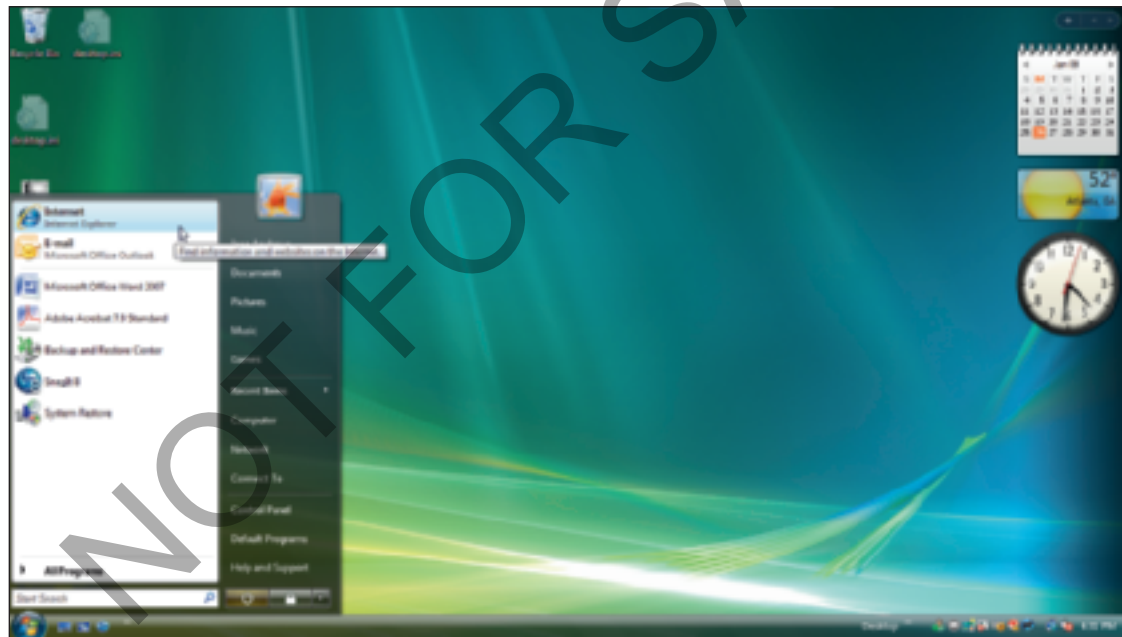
NOT FOR SALE

Recycle Bin
desktop.ini
desktop.ini

Internet
Internet Explorer
E-mail
Microsoft Office Outlook
Microsoft Office Word 2007
Adobe Acrobat 7.0 Standard
Backup and Restore Center
SnagIt 8
System Restore

Find information and websites on the Internet.

Documents
Pictures
Music
Games
Recent Items
Computer
Network
Connect To
Control Panel
Default Programs
Help and Support

All Programs
Start Search

52°
Atlanta, GA

Desktop